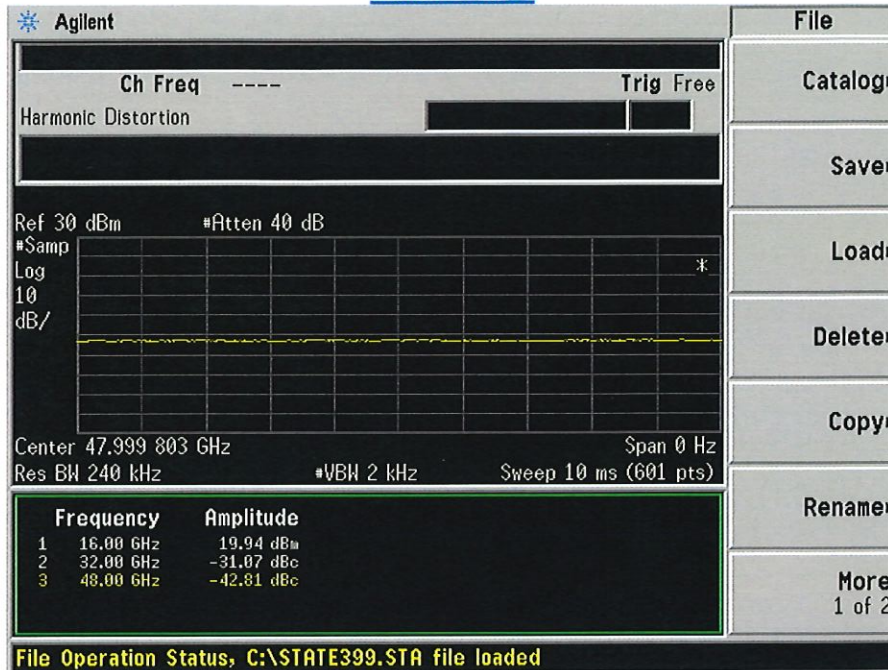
Agilent

Ch Freq ----
Trig Free
Harmonic Distortion

Ref 30 dBm
#Atten 40 dB
#Samp
Log
10
dB/

*

Center 47.999 803 GHz
Span 0 Hz
Res BW 240 kHz
#VBW 2 kHz
Sweep 10 ms (601 pts)

| | Frequency | Amplitude |
|---|---|---|
| 1 | 16.00 GHz | 19.94 dBm |
| 2 | 32.00 GHz | -31.07 dBc |
| 3 | 48.00 GHz | -42.81 dBc |

File Operation Status, C:\STATE399.STA file loaded

File
Catalog
Save
Load
Delete
Copy
Rename
More
1 of 2